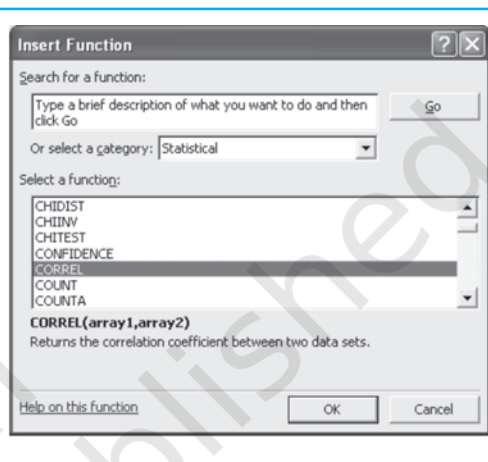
Insert Function

?

X

Search for a function:

Type a brief description of what you want to do and then click Go

Go

Or select a category: Statistical

Select a function:

CHIDIST
CHIINV
CHITEST
CONFIDENCE
CORREL
COUNT
COUNTA

CORREL(array1,array2)
Returns the correlation coefficient between two data sets.

Help on this function

OK

Cancel

blished